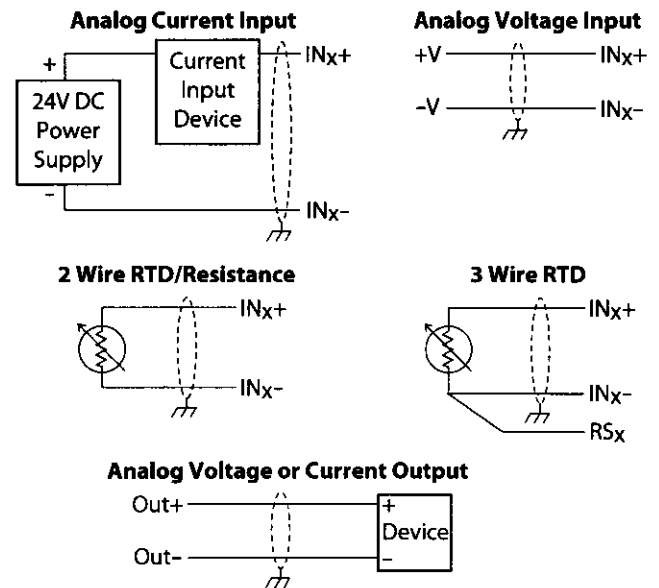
Analog Current Input

+

24V DC Power Supply

-

Current Input Device

IN$_X$+

IN$_X$-

Analog Voltage Input

+V

IN$_X$+

-V

IN$_X$-

2 Wire RTD/Resistance

IN$_X$+

IN$_X$-

3 Wire RTD

IN$_X$+

IN$_X$-

RS$_X$

Analog Voltage or Current Output

Out+

Out-

+

Device

-